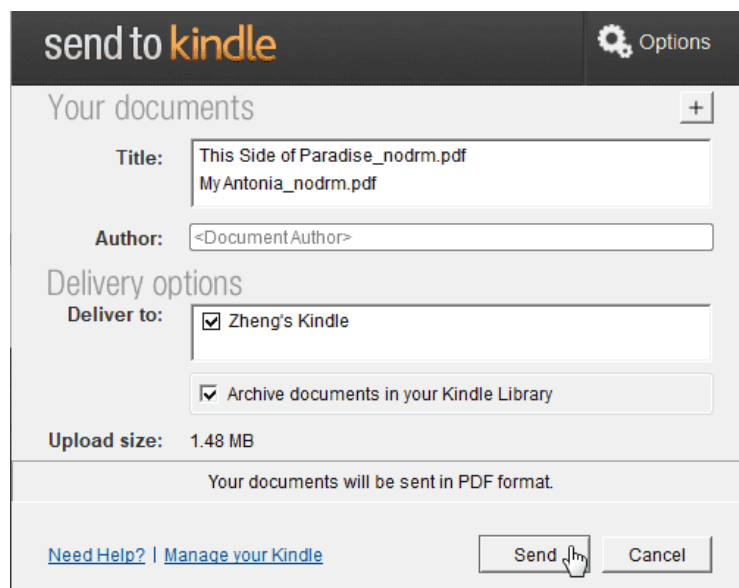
send to kindle

Options

Your documents

+

Title: This Side of Paradise_nodrm.pdf
My Antonia_nodrm.pdf

Author: <Document Author>

Delivery options

Deliver to: Zheng's Kindle

Archive documents in your Kindle Library

Upload size: 1.48 MB

Your documents will be sent in PDF format.

Need Help? | Manage your Kindle

Send

Cancel